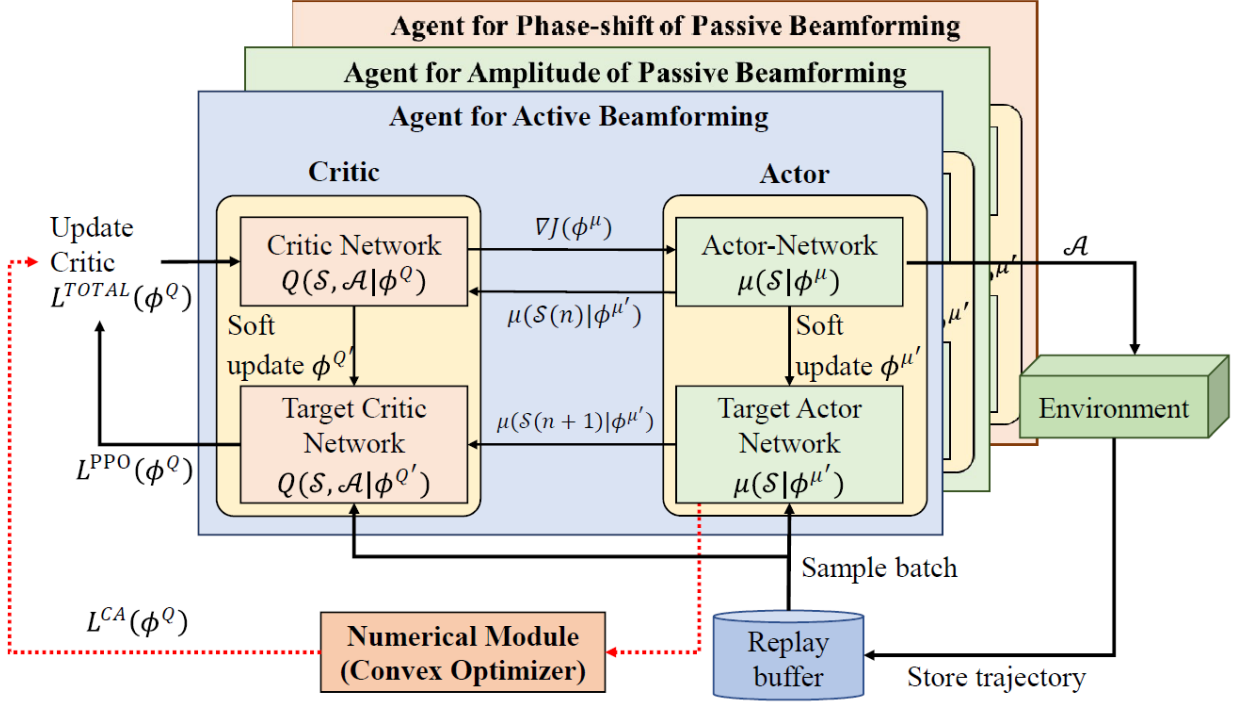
Agent for Phase-shift of Passive Beamforming

Agent for Amplitude of Passive Beamforming

Agent for Active Beamforming

Critic

Actor

Update Critic $L^{TOTAL}(\phi^{Q})$

Critic Network $Q(\mathcal{S},\mathcal{A}|\phi^{Q})$

$\nabla J(\phi^{\mu})$

Actor-Network $\mu(\mathcal{S}|\phi^{\mu})$

$\mathcal{A}$

$\mu(\mathcal{S}(n)|\phi^{\mu'})$

Soft update $\phi^{Q'}$

Soft update $\phi^{\mu'}$

$\mu'$

$\mu'$

Target Critic Network $Q(\mathcal{S},\mathcal{A}|\phi^{Q'})$

$\mu(\mathcal{S}(n+1)|\phi^{\mu'})$

Target Actor Network $\mu(\mathcal{S}|\phi^{\mu'})$

Environment

$L^{\text{PPO}}(\phi^{Q})$

Sample batch

$L^{CA}(\phi^{Q})$

Numerical Module (Convex Optimizer)

Replay buffer

Store trajectory